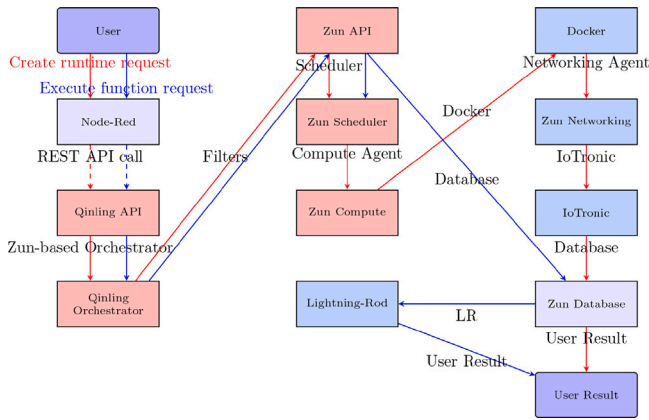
User

Create runtime request

Execute function request

Node-Red

REST API call

Qinling API

Zun-based Orchestrator

Qinling Orchestrator

Filters

Zun API

Scheduler

Zun Scheduler

Compute Agent

Zun Compute

Docker

Database

Docker

Networking Agent

Zun Networking

IoTronic

IoTronic

Database

Zun Database

User Result

Lightning-Rod

LR

User Result

User Result